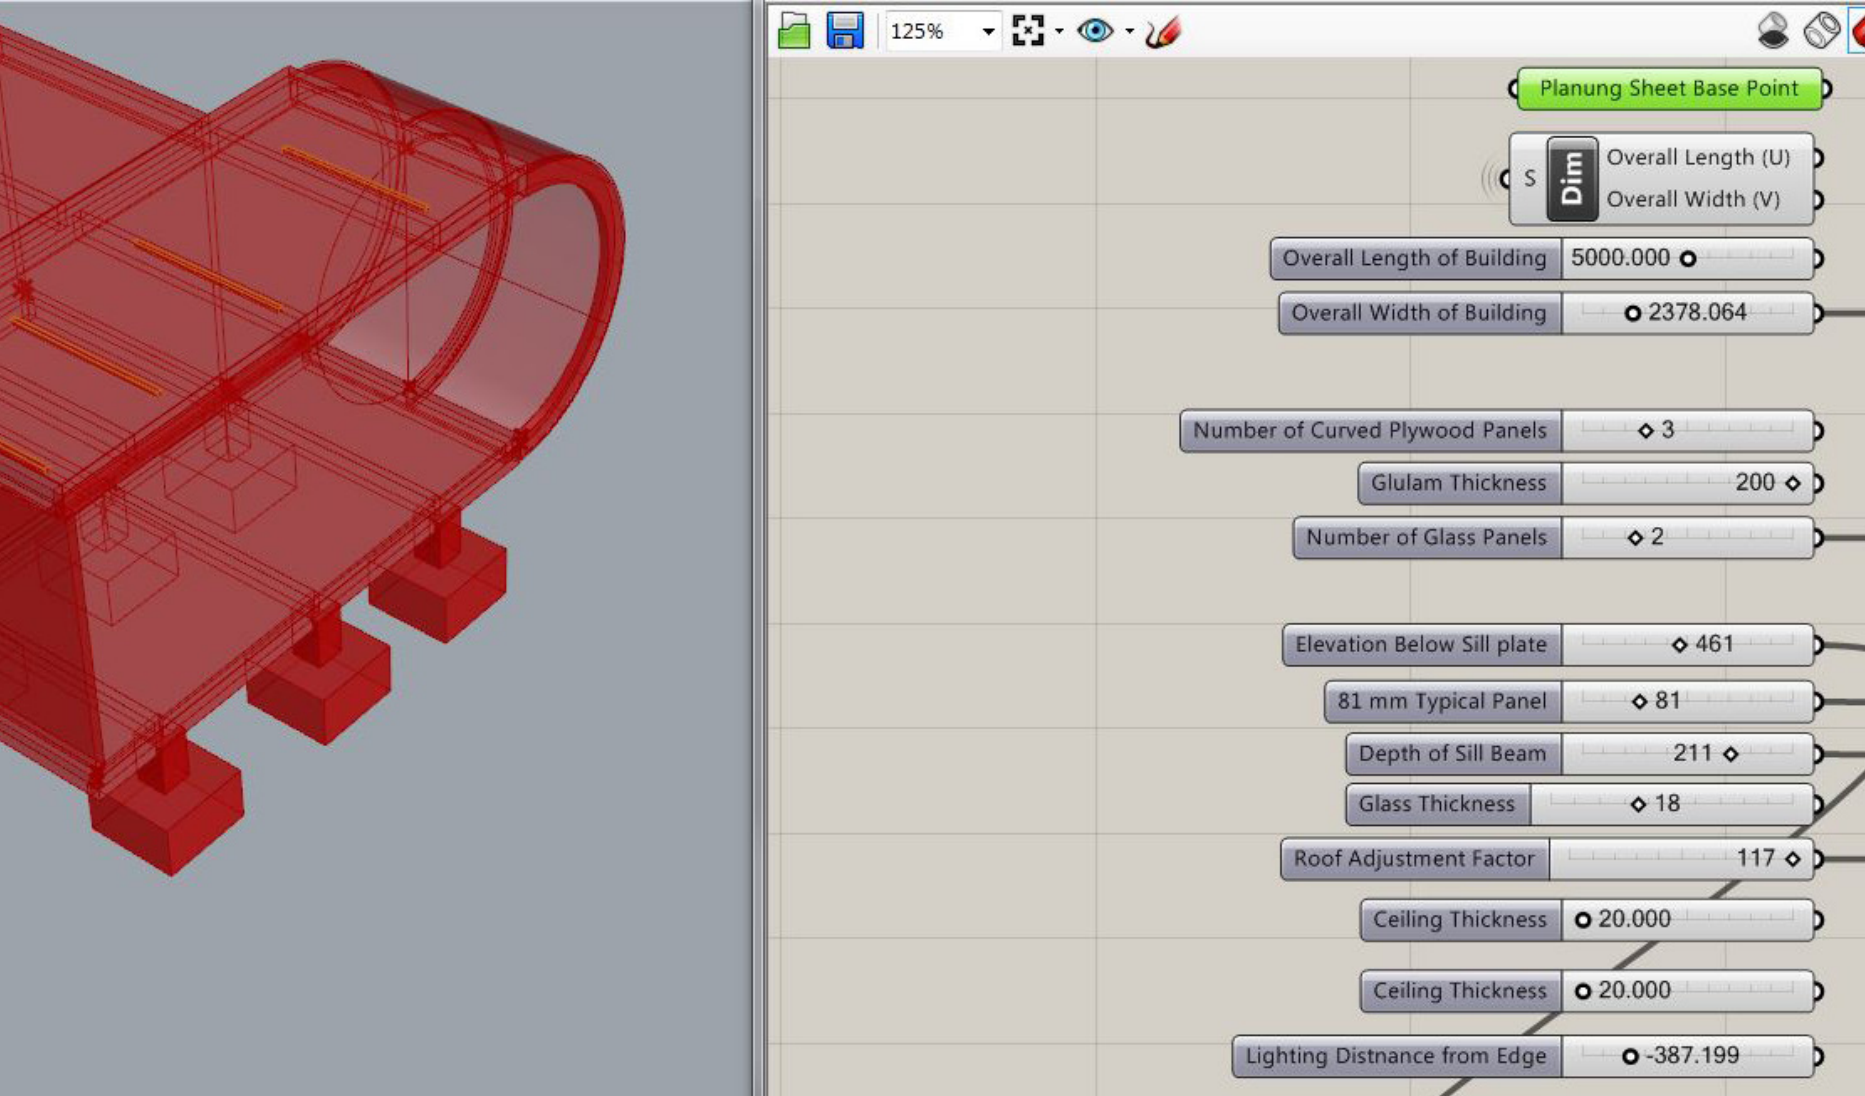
125%

Planung Sheet Base Point

S
Dim
Overall Length (U)
Overall Width (V)

Overall Length of Building 5000.000
Overall Width of Building 2378.064

Number of Curved Plywood Panels 3
Glulam Thickness 200
Number of Glass Panels 2

Elevation Below Sill plate 461
81 mm Typical Panel 81
Depth of Sill Beam 211
Glass Thickness 18
Roof Adjustment Factor 117
Ceiling Thickness 20.000
Ceiling Thickness 20.000
Lighting Distnance from Edge -387.199